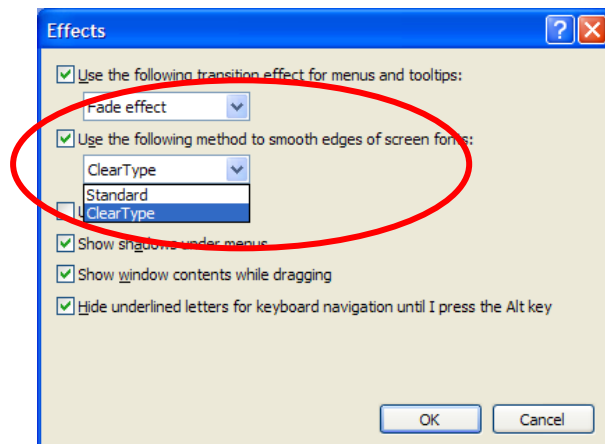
Effects

?

X

Use the following transition effect for menus and tooltips:

Fade effect

Use the following method to smooth edges of screen fonts:

ClearType

Standard

ClearType

U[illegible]

Show sha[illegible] under menus

Show window contents while dragging

Hide underlined letters for keyboard navigation until I press the Alt key

OK

Cancel